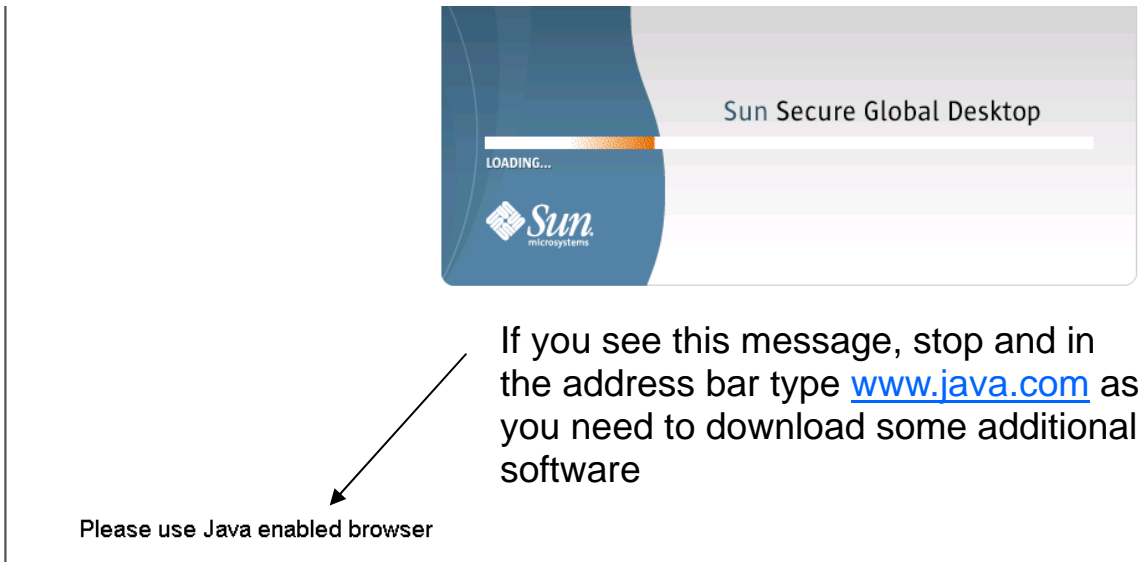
Sun Secure Global Desktop

LOADING...

Sun microsystems

If you see this message, stop and in the address bar type www.java.com as you need to download some additional software

Please use Java enabled browser